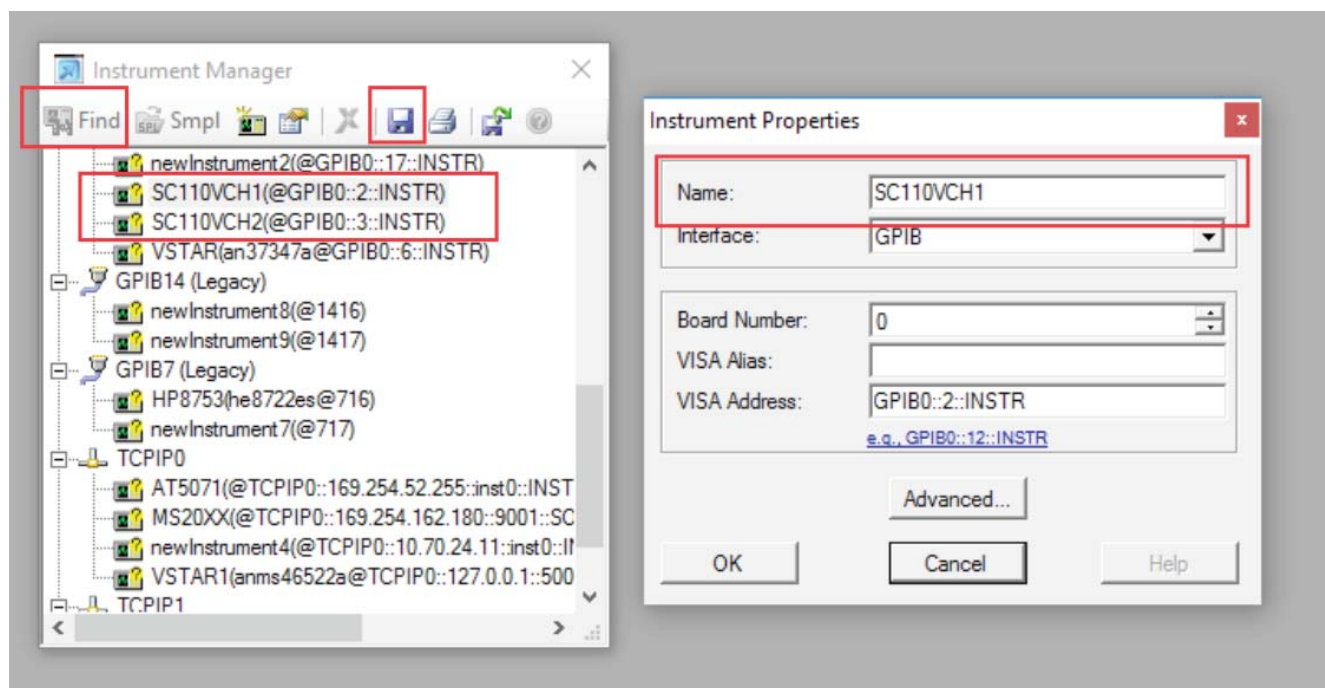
Instrument Manager

Find Smpl

newInstrument2(@GPIB0::17::INSTR)
SC110VCH1(@GPIB0::2::INSTR)
SC110VCH2(@GPIB0::3::INSTR)
VSTAR(an37347a@GPIB0::6::INSTR)
GPIB14 (Legacy)
newInstrument8(@1416)
newInstrument9(@1417)
GPIB7 (Legacy)
HP8753(he8722es@716)
newInstrument7(@717)
TCPIP0
AT5071(@TCPIP0::169.254.52.255::inst0::INST
MS20XX(@TCPIP0::169.254.162.180::9001::SC
newInstrument4(@TCPIP0::10.70.24.11::inst0::I
VSTAR1(anms46522a@TCPIP0::127.0.0.1::500
TCPIP1

Instrument Properties

x

Name: SC110VCH1
Interface: GPIB

Board Number: 0
VISA Alias:
VISA Address: GPIB0::2::INSTR
e.g., GPIB0::12::INSTR

Advanced...

OK Cancel Help